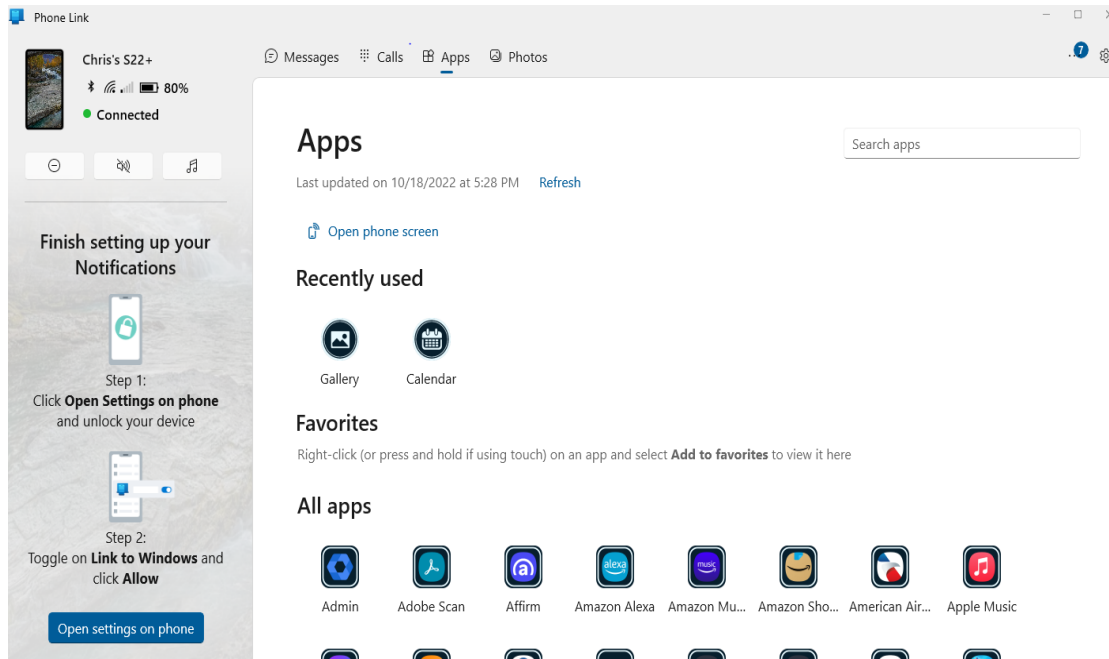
Phone Link

Chris's S22+
80%
Connected

Finish setting up your Notifications

Step 1:
Click **Open Settings on phone** and unlock your device

Step 2:
Toggle on **Link to Windows** and click **Allow**

Open settings on phone

Messages Calls Apps Photos

7

Apps

Search apps

Last updated on 10/18/2022 at 5:28 PM Refresh

Open phone screen

Recently used

Gallery
Calendar

Favorites

Right-click (or press and hold if using touch) on an app and select **Add to favorites** to view it here

All apps

Admin
Adobe Scan
Affirm
alexa
Amazon Alexa
music
Amazon Mu...
Amazon Sho...
American Air...
Apple Music